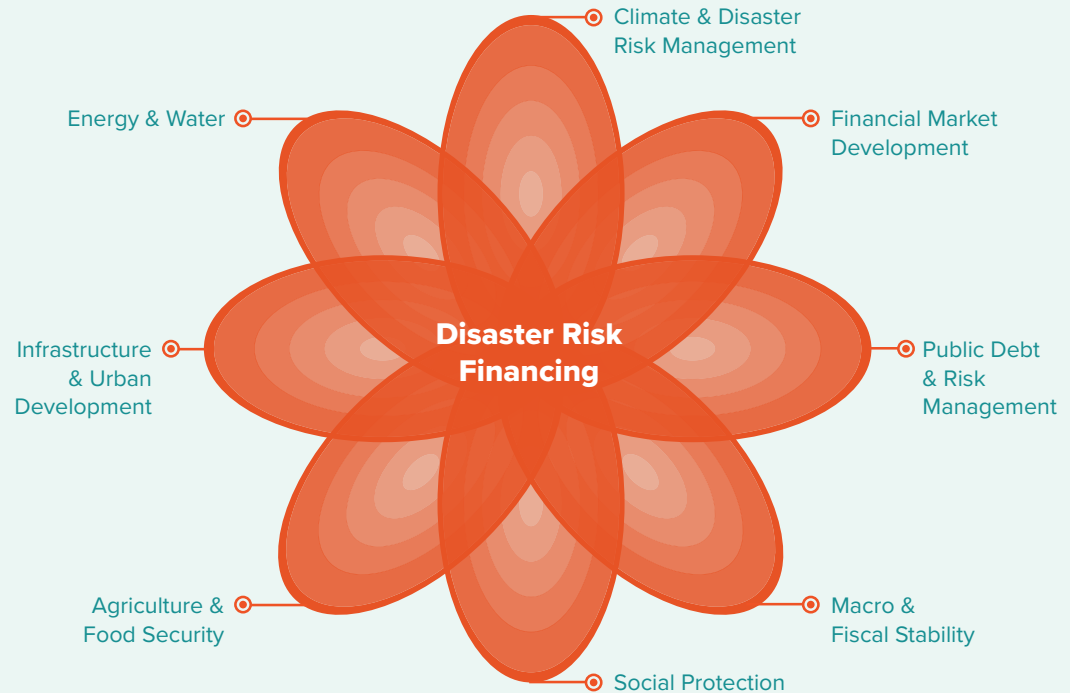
Climate & Disaster Risk Management

Energy & Water

Financial Market Development

Disaster Risk Financing

Infrastructure & Urban Development

Public Debt & Risk Management

Agriculture & Food Security

Macro & Fiscal Stability

Social Protection